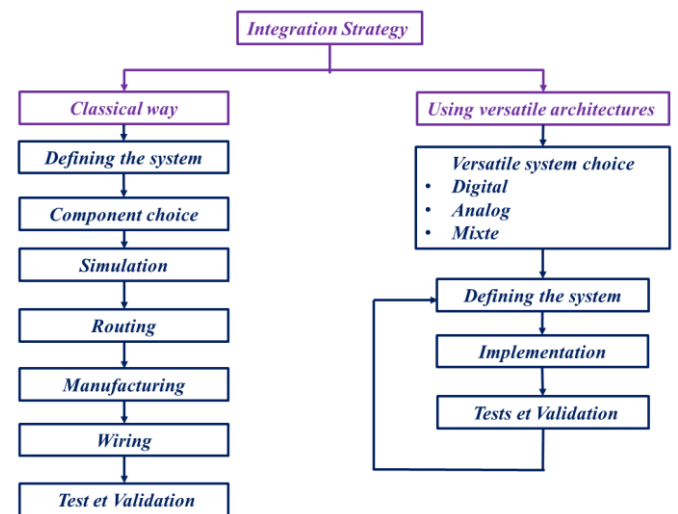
Integration Strategy

Classical way

Defining the system

Component choice

Simulation

Routing

Manufacturing

Wiring

Test et Validation

Using versatile architectures

Versatile system choice
• Digital
• Analog
• Mixte

Defining the system

Implementation

Tests et Validation